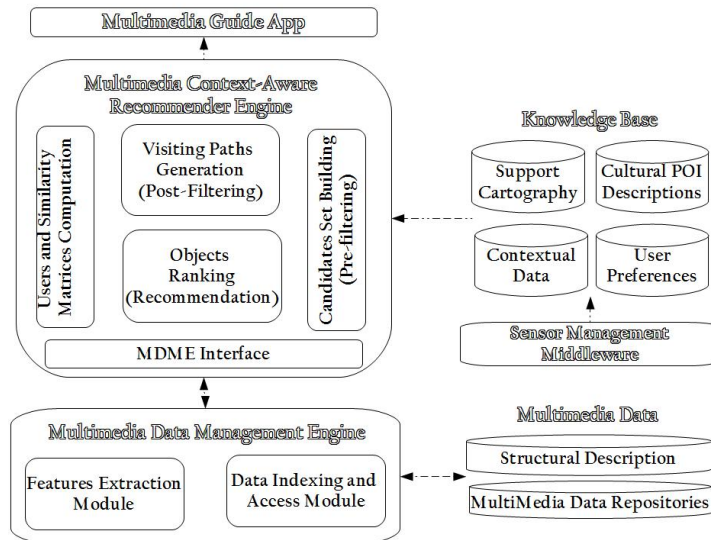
Multimedia Guide App

Multimedia Context-Aware Recommender Engine

Users and Similarity Matrices Computation

Visiting Paths Generation (Post-Filtering)

Objects Ranking (Recommendation)

Candidates Set Building (Pre-filtering)

MDME Interface

Knowledge Base

Support Cartography

Cultural POI Descriptions

Contextual Data

User Preferences

Sensor Management Middleware

Multimedia Data Management Engine

Features Extraction Module

Data Indexing and Access Module

Multimedia Data

Structural Description

MultiMedia Data Repositories